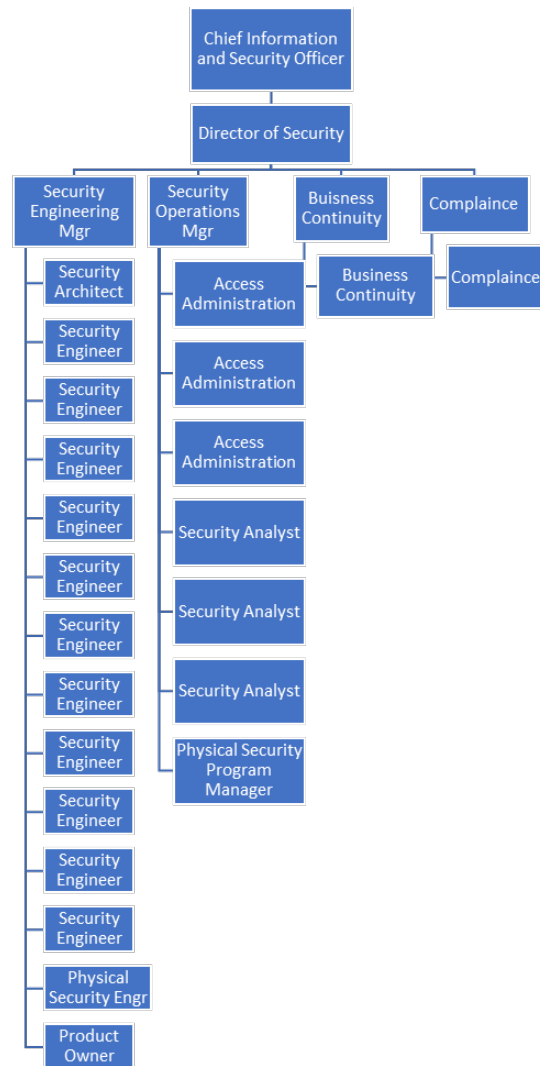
Chief Information and Security Officer

Director of Security

Security Engineering Mgr

Security Architect

Security Engineer

Security Engineer

Security Engineer

Security Engineer

Security Engineer

Security Engineer

Security Engineer

Security Engineer

Security Engineer

Security Engineer

Security Engineer

Physical Security Engr

Product Owner

Security Operations Mgr

Access Administration

Access Administration

Access Administration

Security Analyst

Security Analyst

Security Analyst

Physical Security Program Manager

Buisness Continuity

Business Continuity

Complaince

Complaince